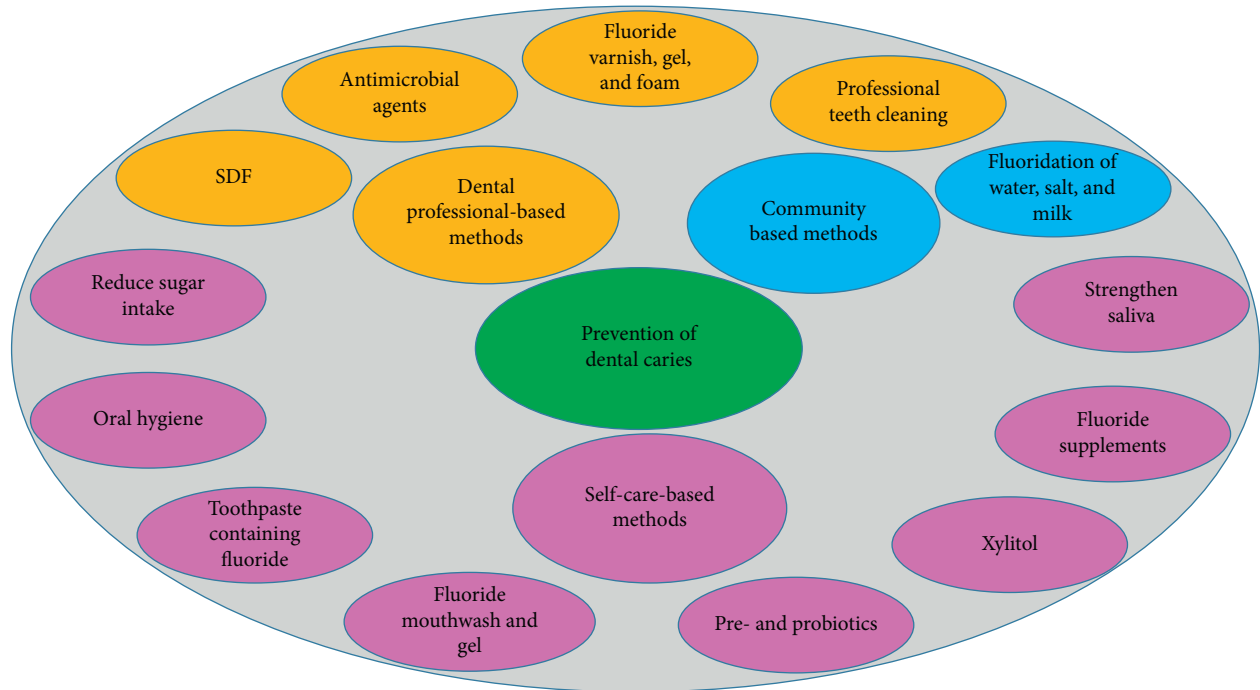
Fluoride varnish, gel, and foam

Antimicrobial agents

Professional teeth cleaning

SDF

Dental professional-based methods

Community based methods

Fluoridation of water, salt, and milk

Reduce sugar intake

Strengthen saliva

Prevention of dental caries

Oral hygiene

Fluoride supplements

Self-care-based methods

Toothpaste containing fluoride

Xylitol

Fluoride mouthwash and gel

Pre- and probiotics